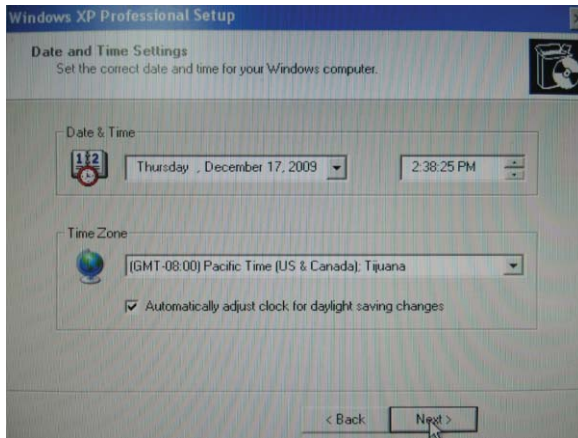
Windows XP Professional Setup

Date and Time Settings
Set the correct date and time for your Windows computer.

Date & Time

12

Thursday , December 17, 2009

2:38:25 PM

Time Zone

(GMT-08:00) Pacific Time (US & Canada); Tijuana

Automatically adjust clock for daylight saving changes

< Back

Next >